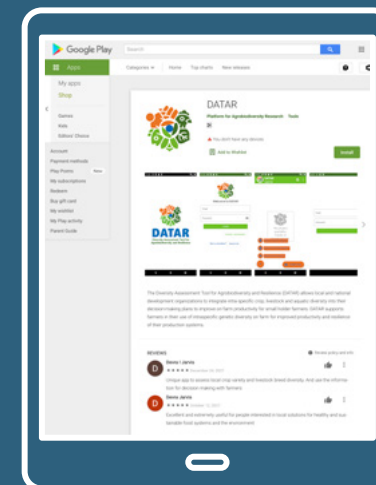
Google Play

Search

Apps

My apps

Shop

Games

Kids

Editors' Choice

Account

Payment methods

Play Points

New

My subscriptions

Redeem

Buy gift card

My wishlist

My Play activity

Parent Guide

Categories

Home

Top charts

New releases

DATAR

Platform for Agrobiodiversity Research · Tools

You don't have any devices

Add to Wishlist

Install

DATAR

The Diversity Assessment Tool for Agrobiodiversity and Resilience (DATAR) allows local and national development organizations to integrate intra-specific crop, livestock and aquatic diversity into their decision-making plans to improve on-farm productivity for small holder farmers. DATAR supports farmers in their use of intraspecific genetic diversity on farm for improved productivity and resilience of their production systems.

REVIEWS

Review policy and info

Devra I Jarvis

Unique app to assess local crop variety and livestock breed diversity. And use the information for decision making with farmers.

Devra Jarvis

Excellent and extremely useful for people interested in local solutions for healthy and sustainable food systems and the environment